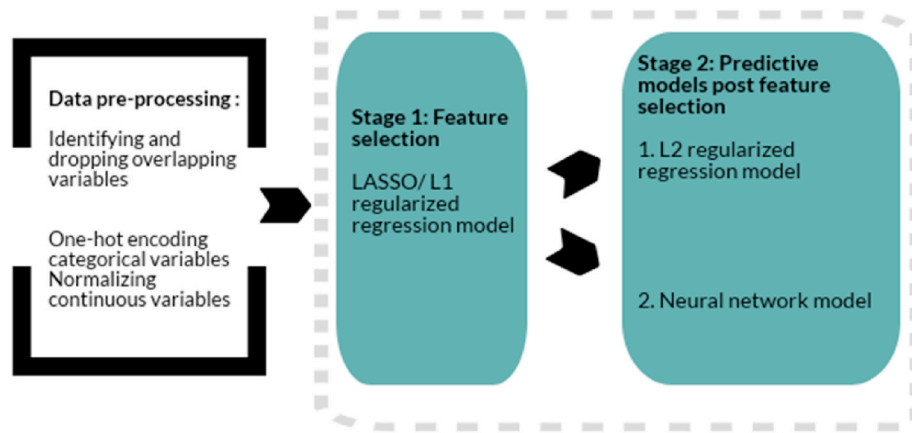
Data pre-processing :

Identifying and dropping overlapping variables

One-hot encoding categorical variables
Normalizing continuous variables

Stage 1: Feature selection

LASSO/ L1 regularized regression model

Stage 2: Predictive models post feature selection

1. L2 regularized regression model

2. Neural network model